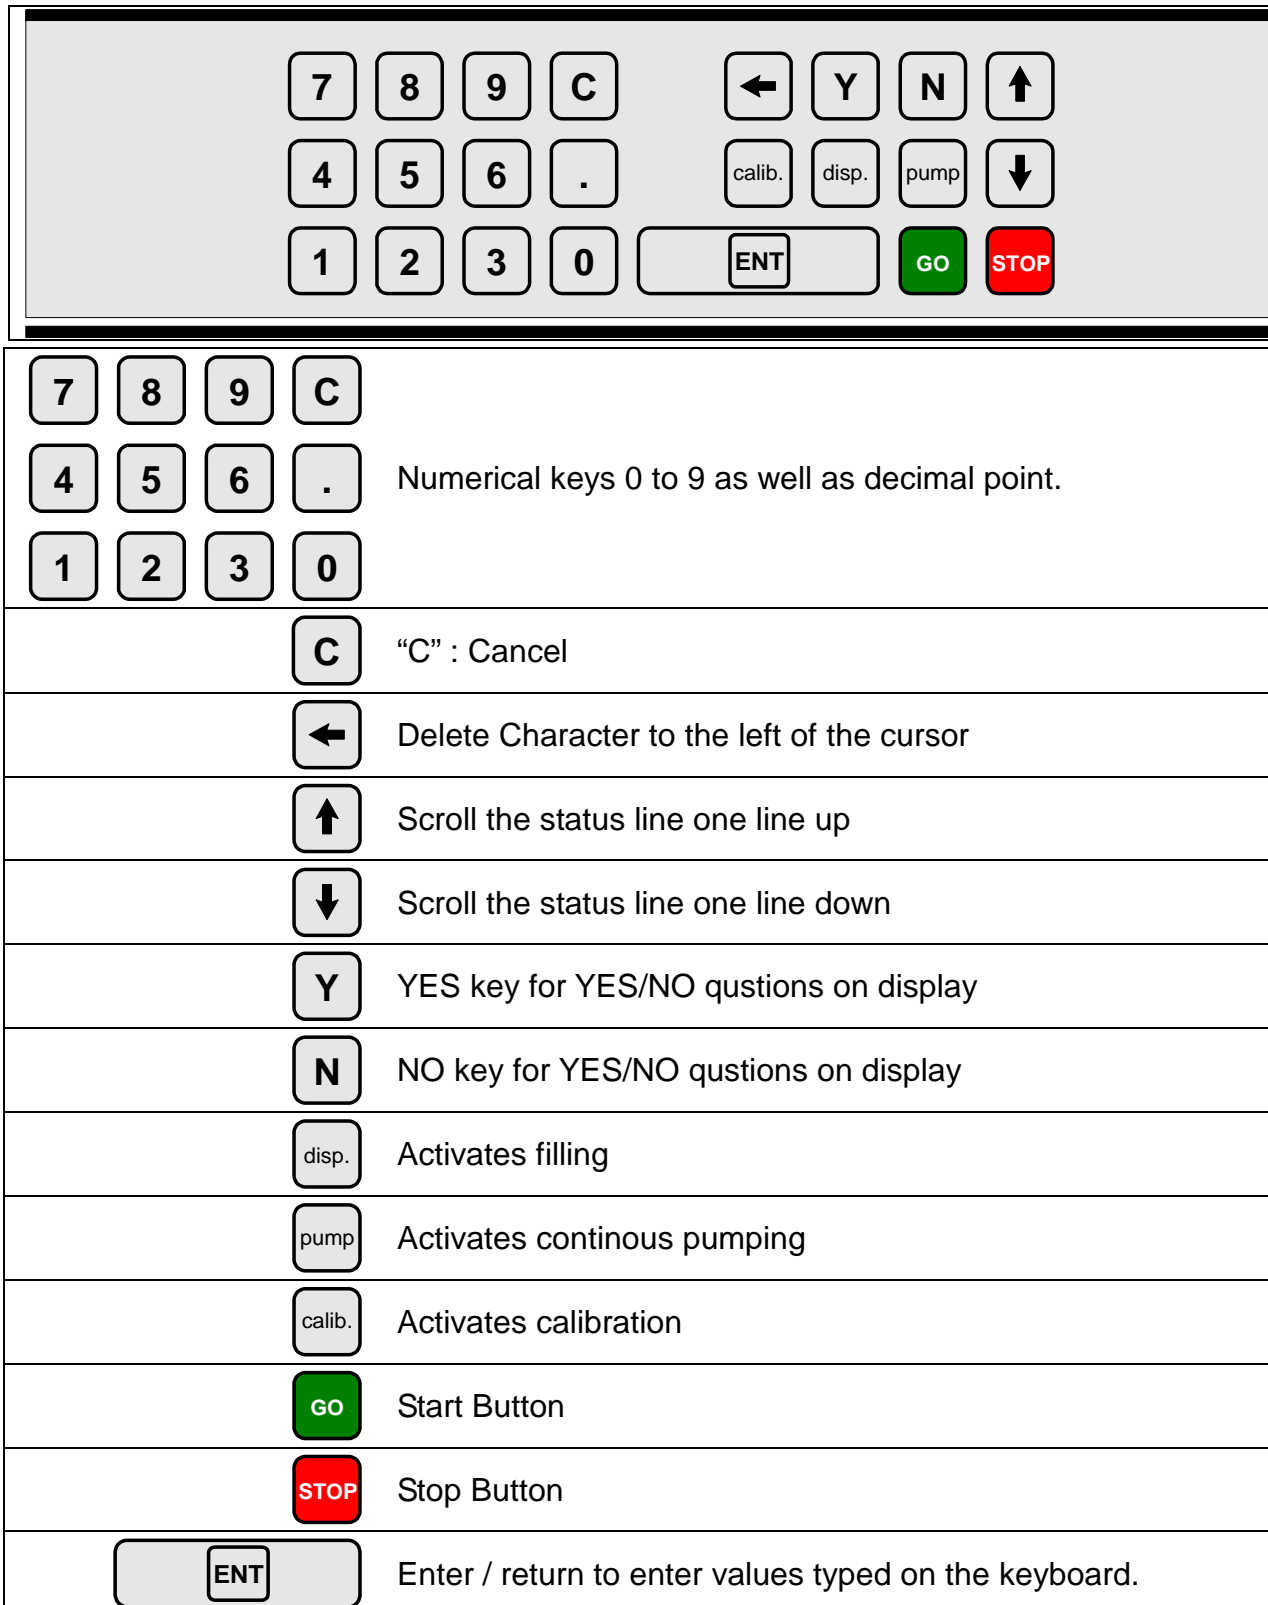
7 8 9 C ← Y N ↑
4 5 6 . calib. disp. pump ↓
1 2 3 0 ENT GO STOP

| | |
|---|---|
| 7 8 9 C 4 5 6 . 1 2 3 0 | Numerical keys 0 to 9 as well as decimal point. |
| C | “C” : Cancel |
| ← | Delete Character to the left of the cursor |
| ↑ | Scroll the status line one line up |
| ↓ | Scroll the status line one line down |
| Y | YES key for YES/NO qustions on display |
| N | NO key for YES/NO qustions on display |
| disp. | Activates filling |
| pump | Activates continous pumping |
| calib. | Activates calibration |
| GO | Start Button |
| STOP | Stop Button |
| ENT | Enter / return to enter values typed on the keyboard. |